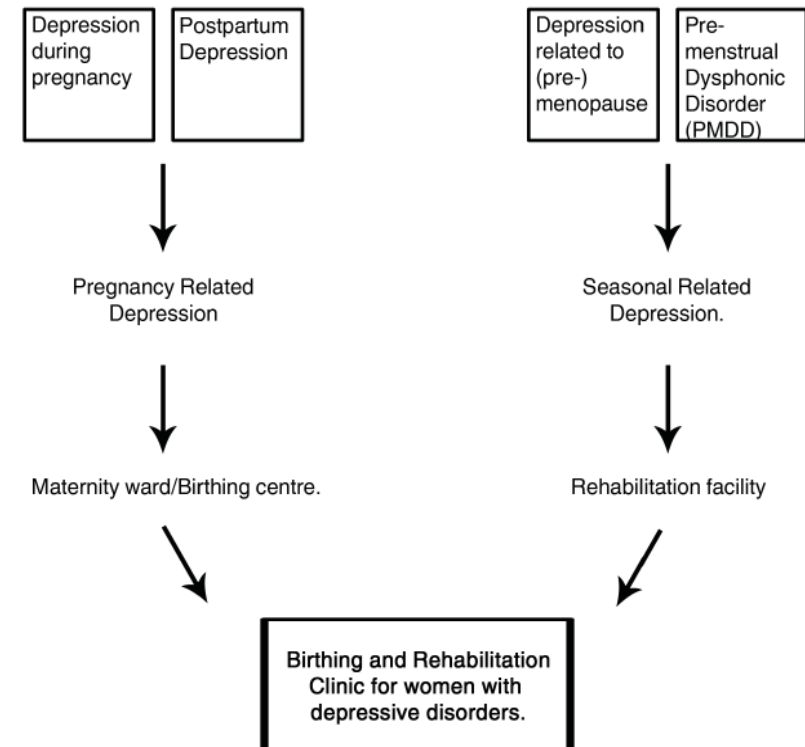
Depression during pregnancy

Postpartum Depression

Depression related to (pre-) menopause

Pre-menstrual Dysphonic Disorder (PMDD)

Pregnancy Related Depression

Seasonal Related Depression.

Maternity ward/Birthing centre.

Rehabilitation facility

Birthing and Rehabilitation Clinic for women with depressive disorders.